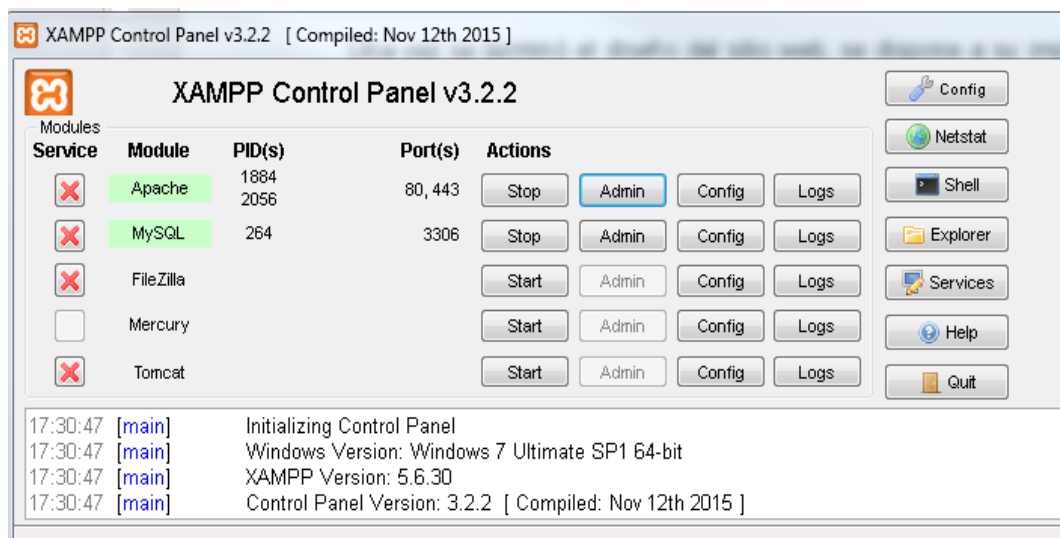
XAMPP Control Panel v3.2.2 [ Compiled: Nov 12th 2015 ]

XAMPP Control Panel v3.2.2

Modules

| Service | Module | PID(s) | Port(s) | Actions | | | |
|---|---|---|---|---|---|---|---|
| | Apache | 1884 2056 | 80, 443 | Stop | Admin | Config | Logs |
| | MySQL | 264 | 3306 | Stop | Admin | Config | Logs |
| | FileZilla | | | Start | Admin | Config | Logs |
| | Mercury | | | Start | Admin | Config | Logs |
| | Tomcat | | | Start | Admin | Config | Logs |

Config
Netstat
Shell
Explorer
Services
Help
Quit

17:30:47 [main] Initializing Control Panel
17:30:47 [main] Windows Version: Windows 7 Ultimate SP1 64-bit
17:30:47 [main] XAMPP Version: 5.6.30
17:30:47 [main] Control Panel Version: 3.2.2 [ Compiled: Nov 12th 2015 ]